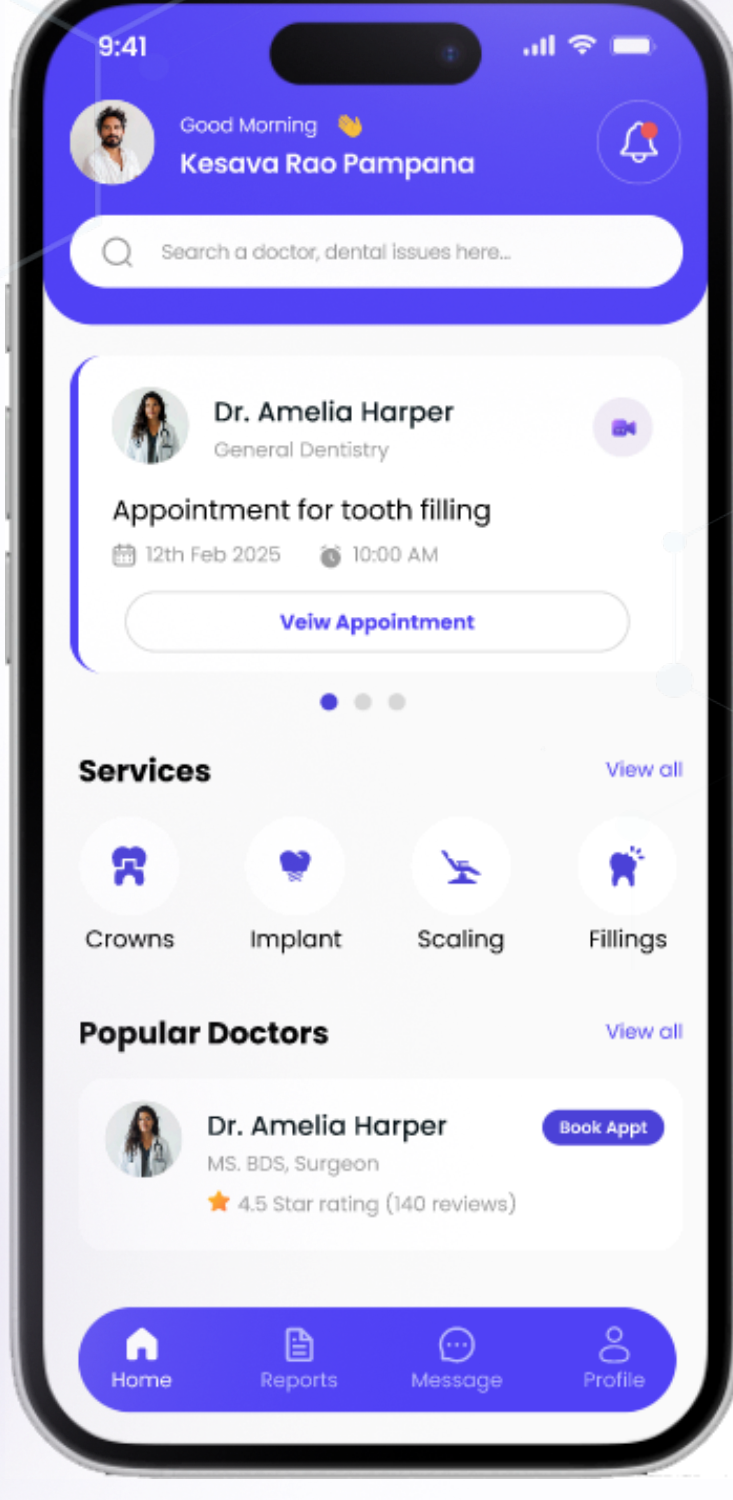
9:41

Good Morning 👋
Kesava Rao Pampana

Search a doctor, dental issues here...

Dr. Amelia Harper
General Dentistry

Appointment for tooth filling
12th Feb 2025 10:00 AM

Veiw Appointment

Services
View all

Crowns
Implant
Scaling
Fillings

Popular Doctors
View all

Dr. Amelia Harper
Book Appt
MS. BDS, Surgeon
4.5 Star rating (140 reviews)

Home
Reports
Message
Profile